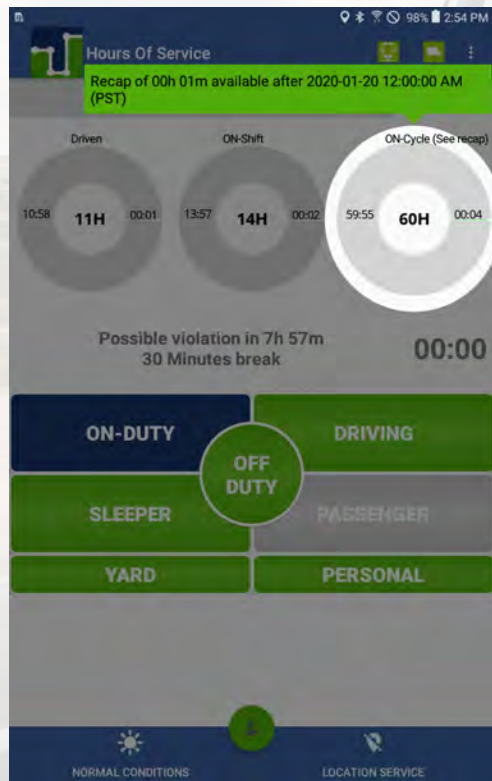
98% 2:54 PM

Hours Of Service

Recap of 00h 01m available after 2020-01-20 12:00:00 AM (PST)

Driven
10:58 11H 00:01

ON-Shift
13:57 14H 00:02

ON-Cycle (See recap)
59:55 60H 00:04

Possible violation in 7h 57m
30 Minutes break

00:00

ON-DUTY
DRIVING
OFF DUTY
SLEEPER
PASSENGER
YARD
PERSONAL

NORMAL CONDITIONS
LOCATION SERVICE